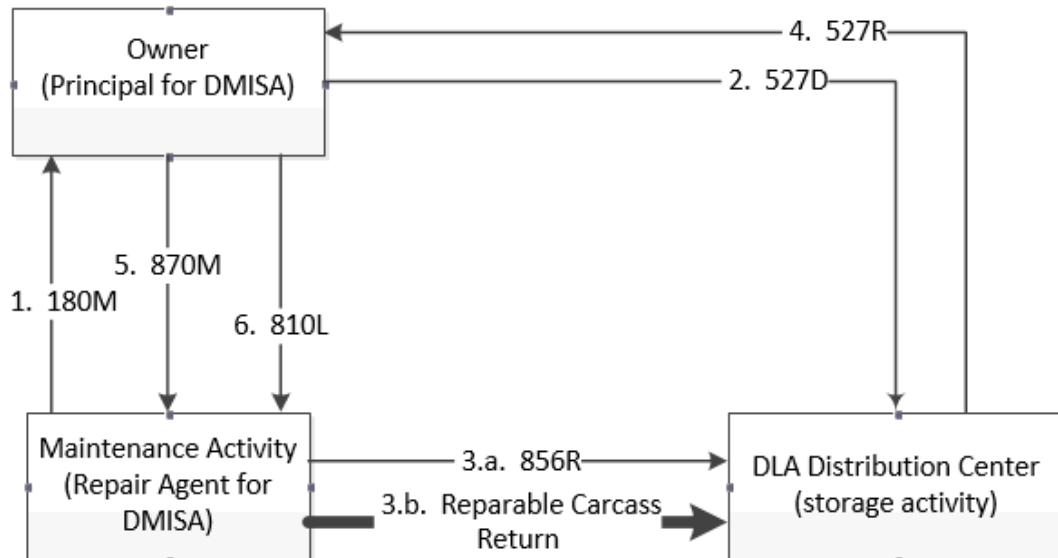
Owner
(Principal for DMISA)

4. 527R

2. 527D

1. 180M

5. 870M

6. 810L

Maintenance Activity
(Repair Agent for DMISA)

3.a. 856R

3.b. Reparable Carcass Return

DLA Distribution Center
(storage activity)